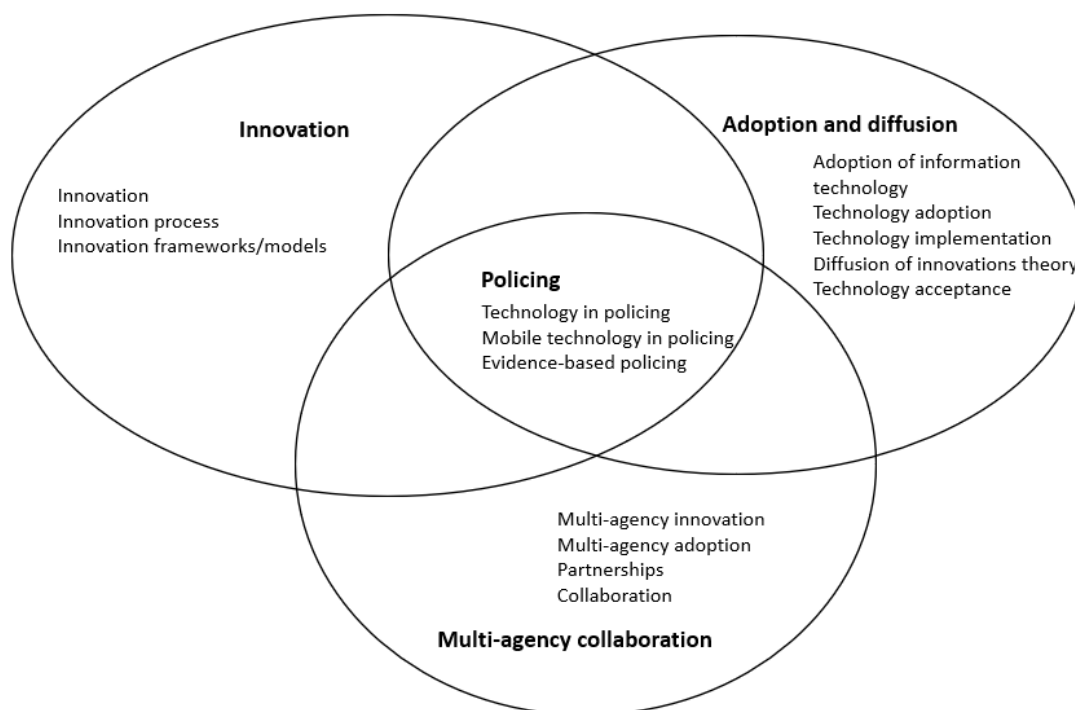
Innovation

Innovation
Innovation process
Innovation frameworks/models

Adoption and diffusion

Adoption of information technology
Technology adoption
Technology implementation
Diffusion of innovations theory
Technology acceptance

Policing

Technology in policing
Mobile technology in policing
Evidence-based policing

Multi-agency innovation
Multi-agency adoption
Partnerships
Collaboration

Multi-agency collaboration